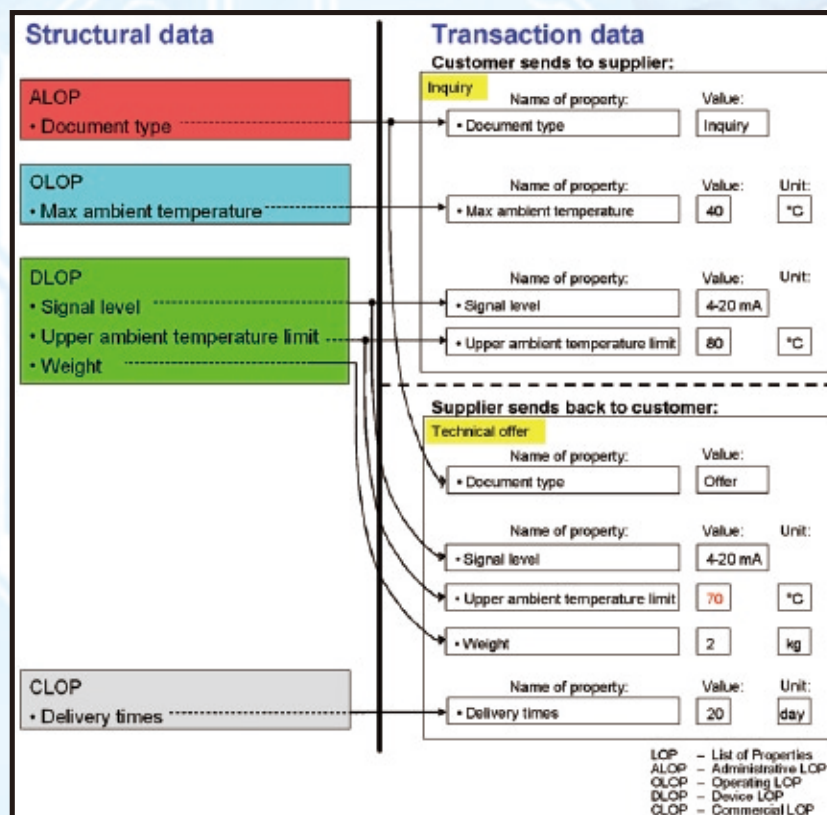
Structural data

ALOP
• Document type

OLOP
• Max ambient temperature

DLOP
• Signal level
• Upper ambient temperature limit
• Weight

CLOP
• Delivery times

Transaction data

Customer sends to supplier:

Inquiry

| Name of property: | Value: | Unit: |
|---|---|---|
| • Document type | Inquiry | |
| • Max ambient temperature | 40 | °C |
| • Signal level | 4-20 mA | |
| • Upper ambient temperature limit | 80 | °C |

Supplier sends back to customer:

Technical offer

| Name of property: | Value: | Unit: |
|---|---|---|
| • Document type | Offer | |
| • Signal level | 4-20 mA | |
| • Upper ambient temperature limit | 70 | °C |
| • Weight | 2 | kg |
| • Delivery times | 20 | day |

LOP – List of Properties
ALOP – Administrative LOP
OLOP – Operating LOP
DLOP – Device LOP
CLOP – Commercial LOP